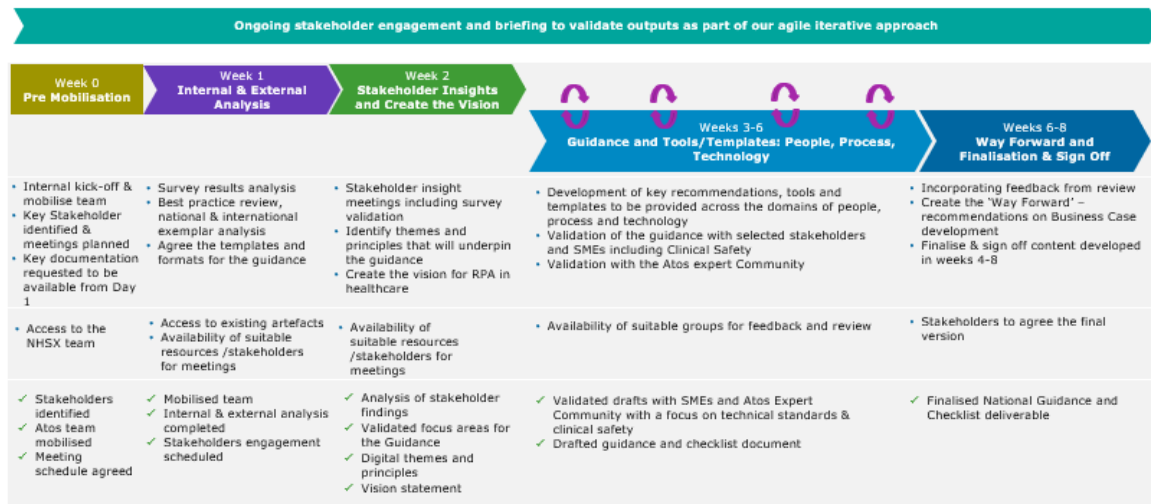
Ongoing stakeholder engagement and briefing to validate outputs as part of our agile iterative approach

Week 0
Pre Mobilisation

Week 1
Internal & External Analysis

Week 2
Stakeholder Insights and Create the Vision

Weeks 3-6
Guidance and Tools/Templates: People, Process, Technology

Weeks 6-8
Way Forward and Finalisation & Sign Off

- Internal kick-off & mobilise team
- Key Stakeholder identified & meetings planned
- Key documentation requested to be available from Day 1

- Survey results analysis
- Best practice review, national & international exemplar analysis
- Agree the templates and formats for the guidance

- Stakeholder insight meetings including survey validation
- Identify themes and principles that will underpin the guidance
- Create the vision for RPA in healthcare

- Development of key recommendations, tools and templates to be provided across the domains of people, process and technology
- Validation of the guidance with selected stakeholders and SMEs including Clinical Safety
- Validation with the Atos expert Community

- Incorporating feedback from review
- Create the 'Way Forward' – recommendations on Business Case development
- Finalise & sign off content developed in weeks 4-8

- Access to the NHSX team

- Access to existing artefacts
- Availability of suitable resources /stakeholders for meetings

- Availability of suitable resources /stakeholders for meetings

- Availability of suitable groups for feedback and review

- Stakeholders to agree the final version

✓ Stakeholders identified
✓ Atos team mobilised
✓ Meeting schedule agreed

✓ Mobilised team
✓ Internal & external analysis completed
✓ Stakeholders engagement scheduled

✓ Analysis of stakeholder findings
✓ Validated focus areas for the Guidance
✓ Digital themes and principles
✓ Vision statement

✓ Validated drafts with SMEs and Atos Expert Community with a focus on technical standards & clinical safety
✓ Drafted guidance and checklist document

✓ Finalised National Guidance and Checklist deliverable